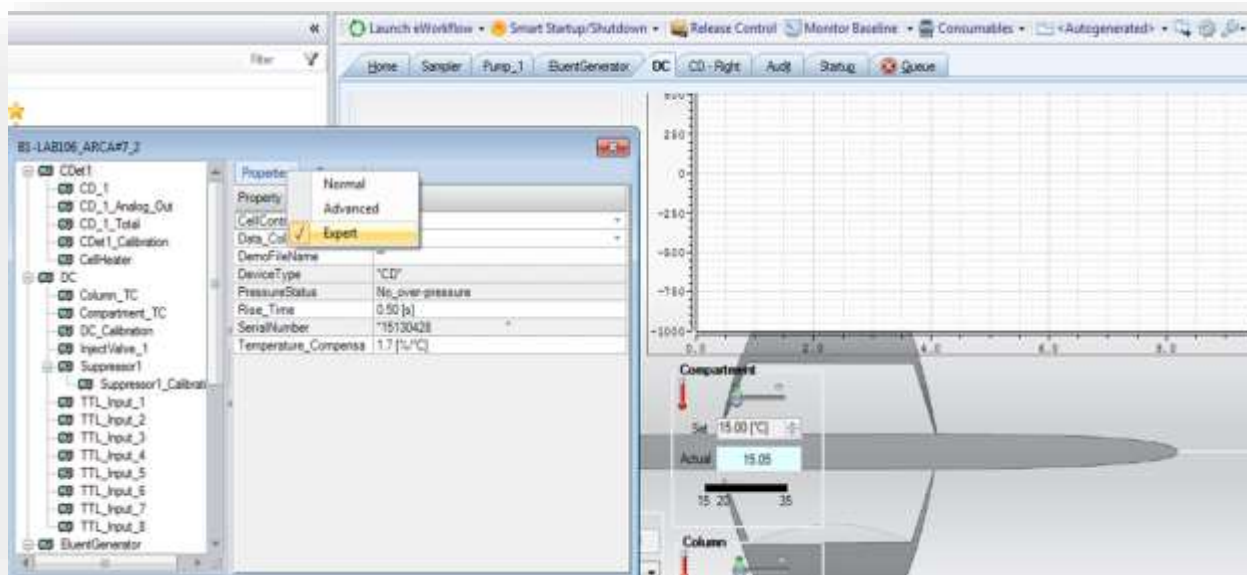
«

Filter

Launch eWorkflow ▾ Smart Startup/Shutdown ▾ Release Control Monitor Baseline ▾ Consumables ▾ <Autogenerated> ▾

Home | Sampler | Pump_1 | EluentGenerator | DC | CD - Right | Audit | Status | Queue

BI-LAB106_ARCA#7_2

CDet1
CD_1
CD_1_Analog_Out
CD_1_Total
CDet1_Calibration
CellHeater
DC
Column_TC
Compartment_TC
DC_Calibration
InjectValve_1
Suppressor1
Suppressor1_Calibrati
TTL_Input_1
TTL_Input_2
TTL_Input_3
TTL_Input_4
TTL_Input_5
TTL_Input_6
TTL_Input_7
TTL_Input_8
EluentGenerator

Properties

Normal
Advanced
✓ Expert

| Property | |
|---|---|
| CellContr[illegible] | |
| Data_Col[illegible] | |
| DemoFileName | |
| DeviceType | "CD" |
| PressureStatus | No_over-pressure |
| Rise_Time | 0.50 [s] |
| SerialNumber | "15130428 |
| Temperature_Compensa | 1.7 [%/°C] |

250
0
-250
-500
-750
-1000
0.0
2.0
4.0
6.0
8.0

Compartment
Set 15.00 [°C]
Actual 15.05
15 20 35

Column